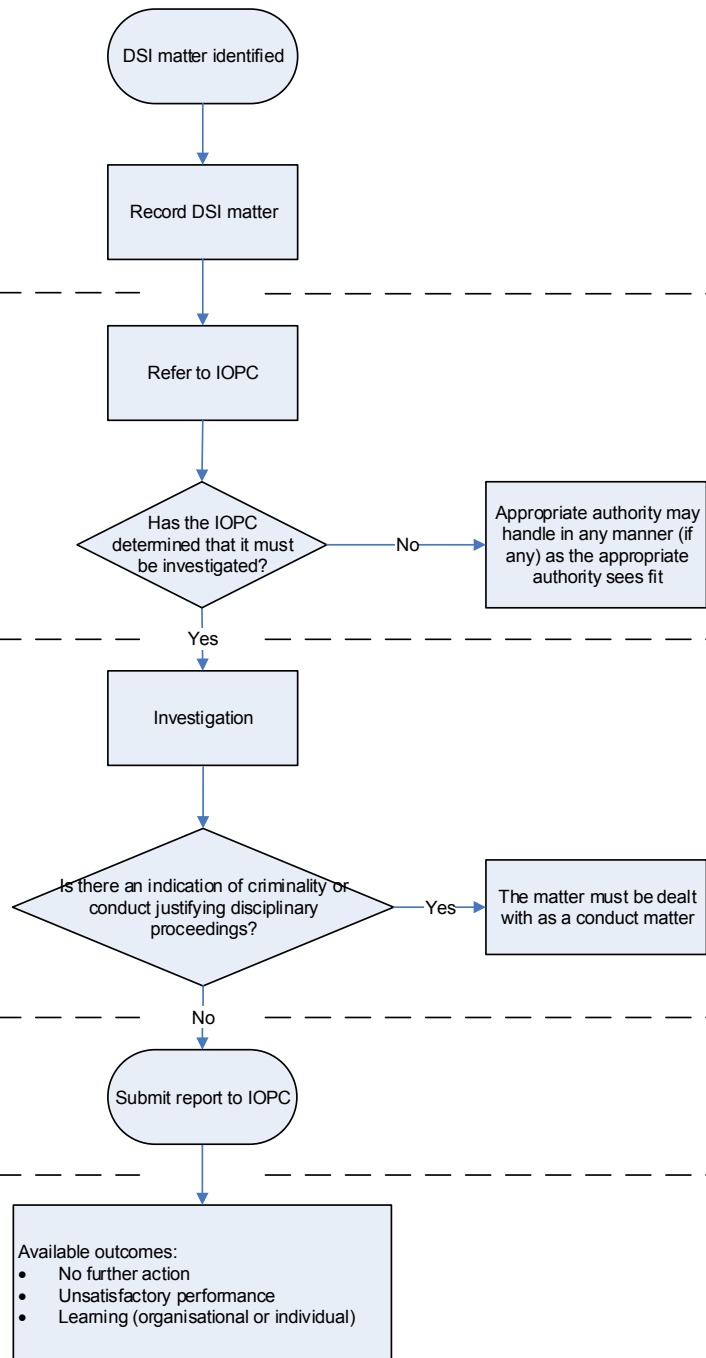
DSI matter identified

Record DSI matter

Refer to IOPC

Has the IOPC determined that it must be investigated?

No

Appropriate authority may handle in any manner (if any) as the appropriate authority sees fit

Yes

Investigation

Is there an indication of criminality or conduct justifying disciplinary proceedings?

Yes

The matter must be dealt with as a conduct matter

No

Submit report to IOPC

Available outcomes:
- No further action
- Unsatisfactory performance
- Learning (organisational or individual)